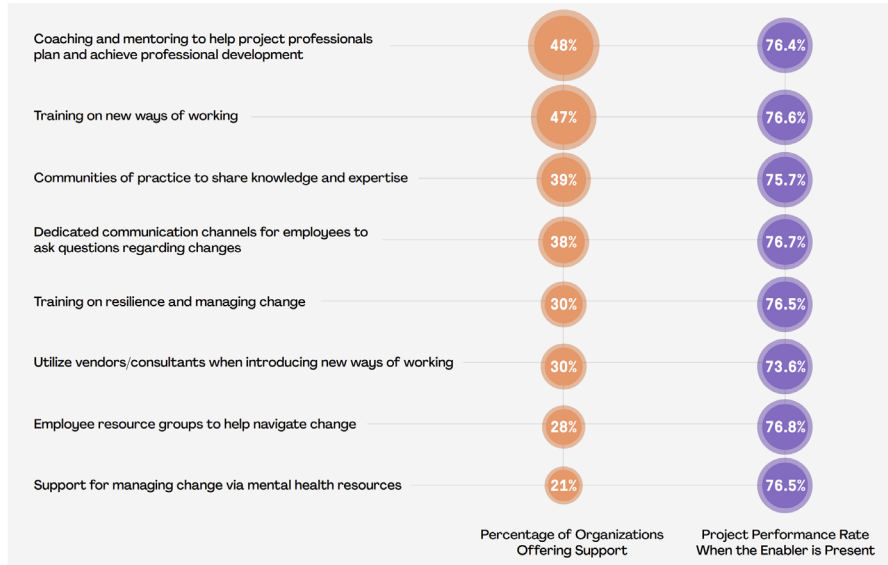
| | Percentage of Organizations Offering Support | Project Performance Rate When the Enabler is Present |
|---|---|---|
| Coaching and mentoring to help project professionals plan and achieve professional development | 48% | 76.4% |
| Training on new ways of working | 47% | 76.6% |
| Communities of practice to share knowledge and expertise | 39% | 75.7% |
| Dedicated communication channels for employees to ask questions regarding changes | 38% | 76.7% |
| Training on resilience and managing change | 30% | 76.5% |
| Utilize vendors/consultants when introducing new ways of working | 30% | 73.6% |
| Employee resource groups to help navigate change | 28% | 76.8% |
| Support for managing change via mental health resources | 21% | 76.5% |